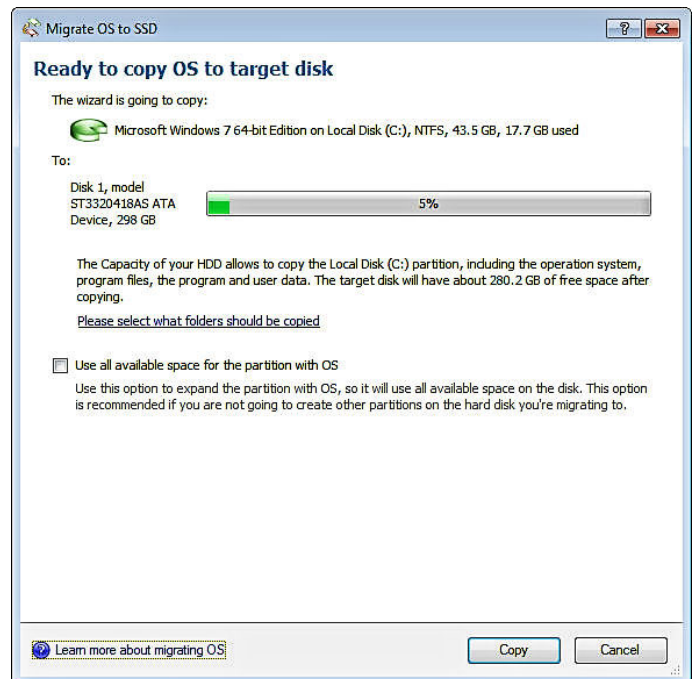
Migrate OS to SSD

?

Ready to copy OS to target disk

The wizard is going to copy:

Microsoft Windows 7 64-bit Edition on Local Disk (C:), NTFS, 43.5 GB, 17.7 GB used

To:

Disk 1, model ST3320418AS ATA Device, 298 GB

5%

The Capacity of your HDD allows to copy the Local Disk (C:) partition, including the operation system, program files, the program and user data. The target disk will have about 280.2 GB of free space after copying.

Please select what folders should be copied

Use all available space for the partition with OS

Use this option to expand the partition with OS, so it will use all available space on the disk. This option is recommended if you are not going to create other partitions on the hard disk you're migrating to.

Learn more about migrating OS

Copy

Cancel